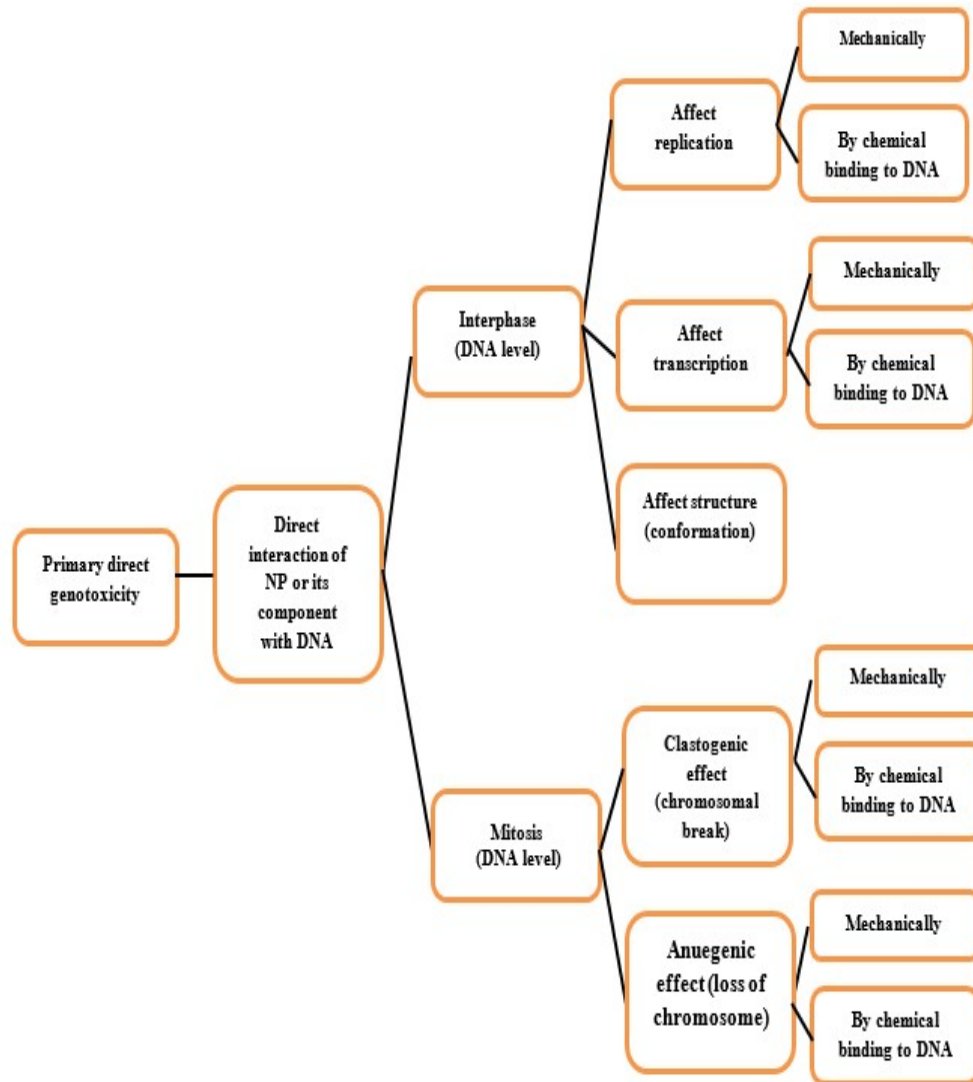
Primary direct genotoxicity

Direct interaction of NP or its component with DNA

Interphase (DNA level)

Affect replication

Mechanically

By chemical binding to DNA

Affect transcription

Mechanically

By chemical binding to DNA

Affect structure (conformation)

Mitosis (DNA level)

Clastogenic effect (chromosomal break)

Mechanically

By chemical binding to DNA

Anuegenic effect (loss of chromosome)

Mechanically

By chemical binding to DNA